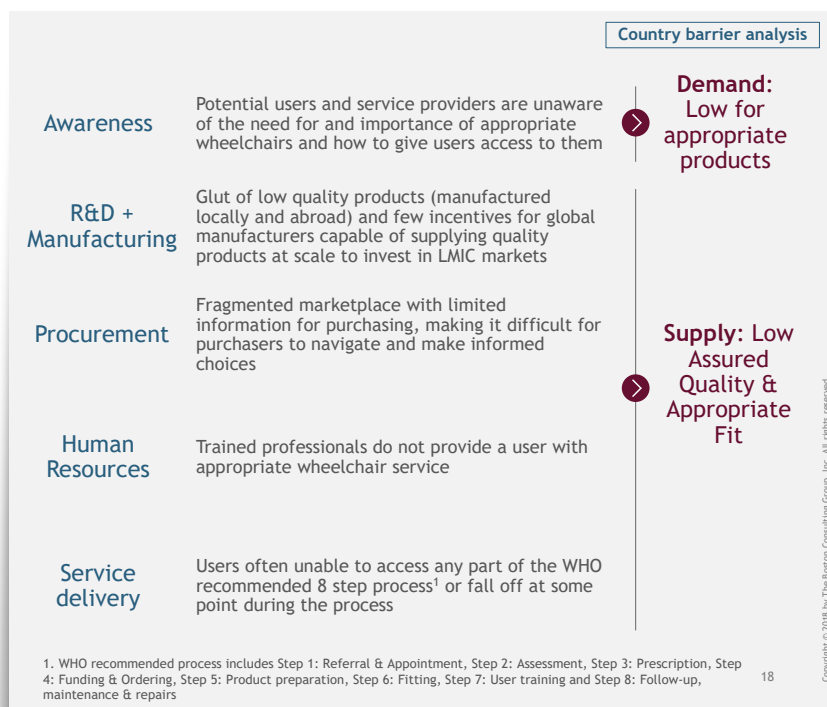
Country barrier analysis

Awareness

Potential users and service providers are unaware of the need for and importance of appropriate wheelchairs and how to give users access to them

Demand: Low for appropriate products

R&D + Manufacturing

Glut of low quality products (manufactured locally and abroad) and few incentives for global manufacturers capable of supplying quality products at scale to invest in LMIC markets

Procurement

Fragmented marketplace with limited information for purchasing, making it difficult for purchasers to navigate and make informed choices

Supply: Low Assured Quality & Appropriate Fit

Human Resources

Trained professionals do not provide a user with appropriate wheelchair service

Service delivery

Users often unable to access any part of the WHO recommended 8 step process$^1$ or fall off at some point during the process

1. WHO recommended process includes Step 1: Referral & Appointment, Step 2: Assessment, Step 3: Prescription, Step 4: Funding & Ordering, Step 5: Product preparation, Step 6: Fitting, Step 7: User training and Step 8: Follow-up, maintenance & repairs

18

Copyright © 2018 by The Boston Consulting Group, Inc. All rights reserved.